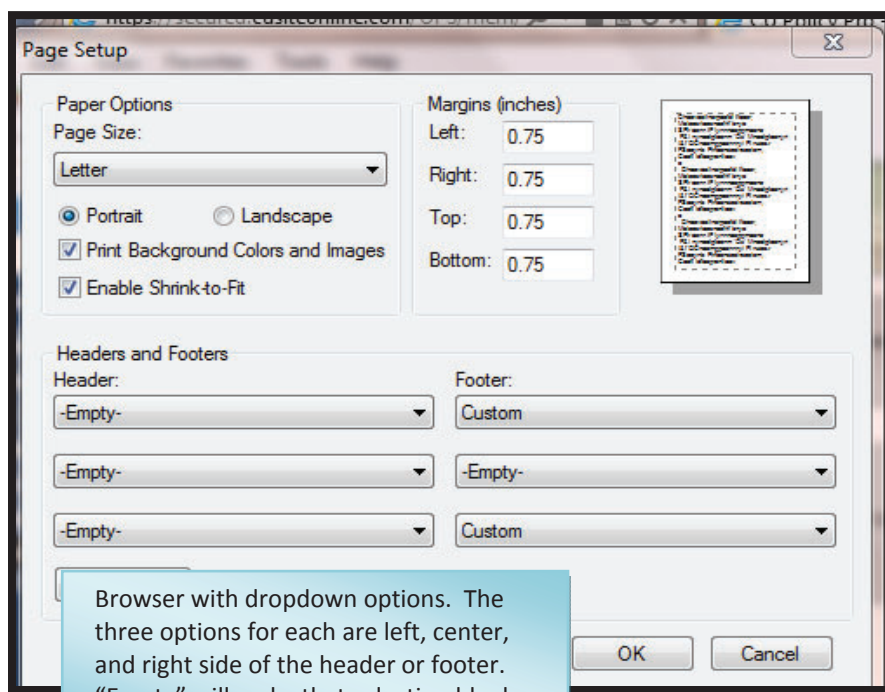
https://secured.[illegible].com/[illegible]

Page Setup

Paper Options
Page Size:
Letter
Portrait
Landscape
Print Background Colors and Images
Enable Shrink-to-Fit

Margins (inches)
Left: 0.75
Right: 0.75
Top: 0.75
Bottom: 0.75

Headers and Footers
Header:
-Empty-
-Empty-
-Empty-

Footer:
Custom
-Empty-
Custom

OK
Cancel

Browser with dropdown options. The three options for each are left, center, and right side of the header or footer. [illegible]